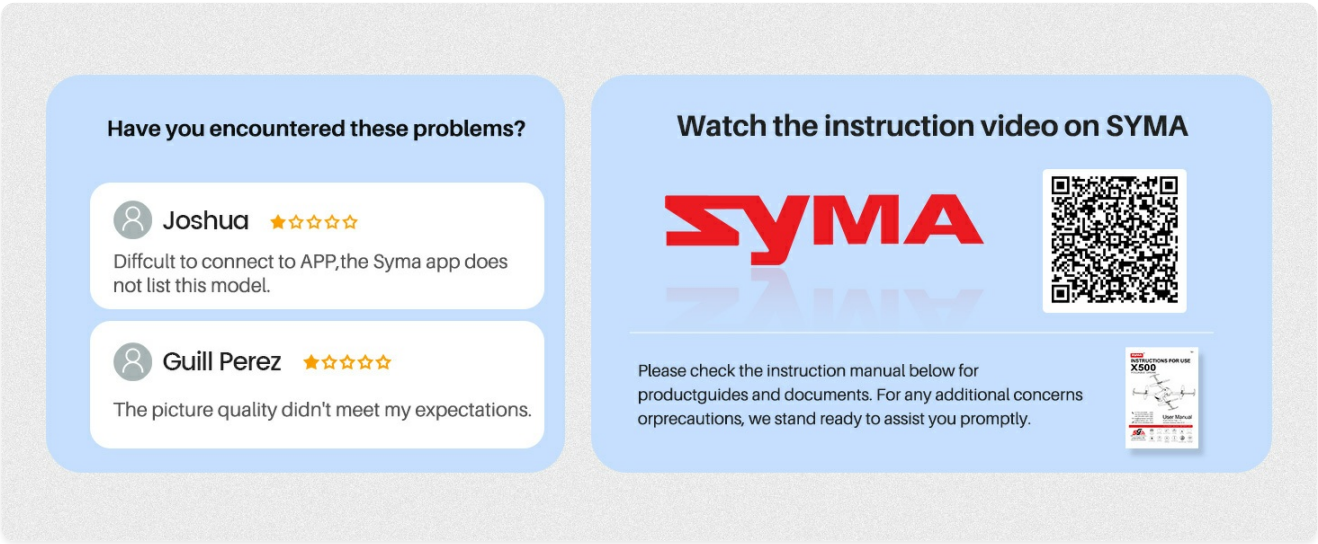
Have you encountered these problems?

Joshua

Diffcult to connect to APP,the Syma app does not list this model.

Guill Perez

The picture quality didn't meet my expectations.

Watch the instruction video on SYMA

SYMA

Please check the instruction manual below for productguides and documents. For any additional concerns orprecautions, we stand ready to assist you promptly.

INSTRUCTIONS FOR USE
X500
User Manual